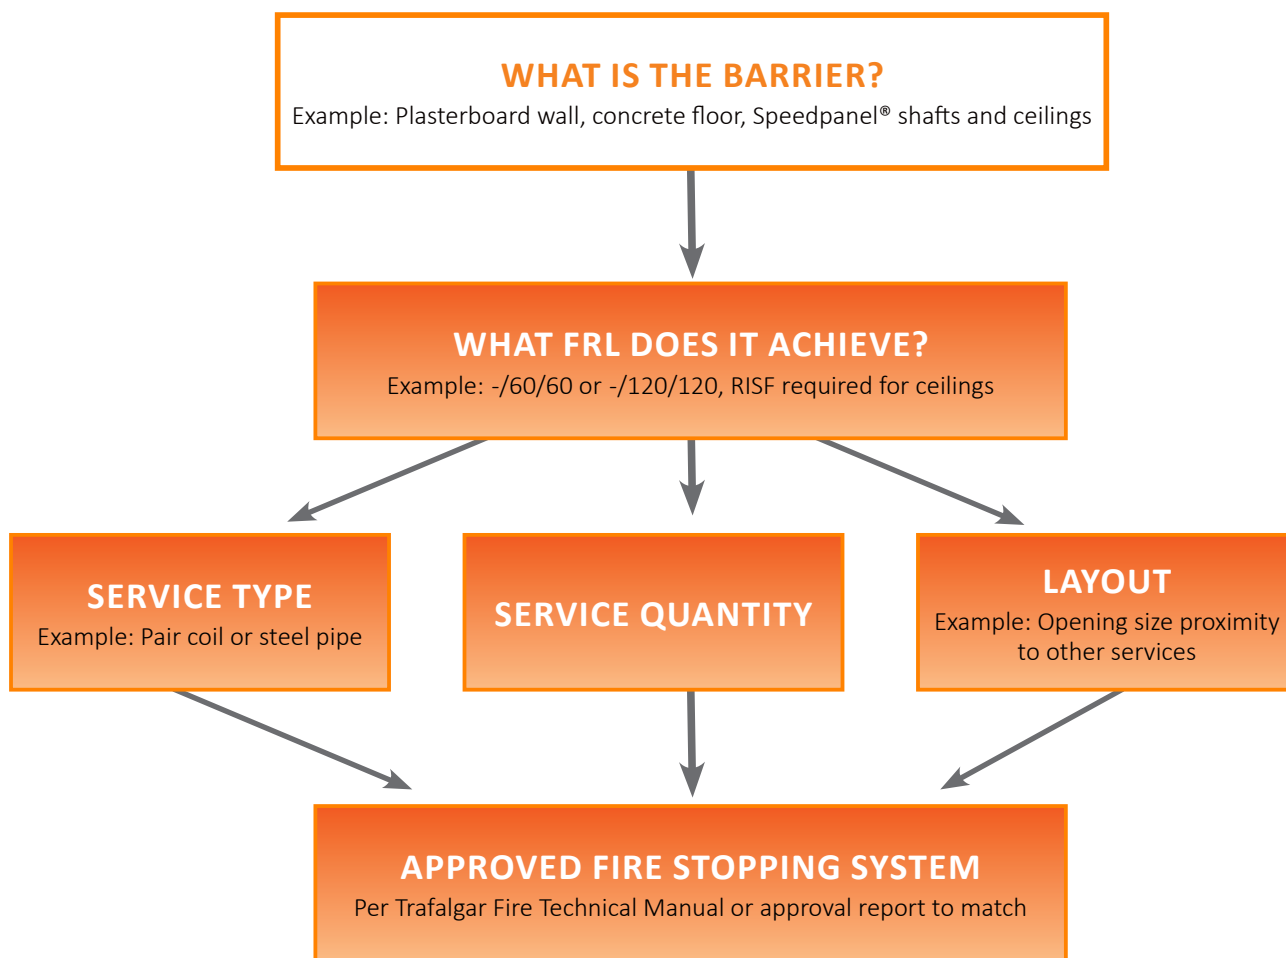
WHAT IS THE BARRIER?
Example: Plasterboard wall, concrete floor, Speedpanel® shafts and ceilings

WHAT FRL DOES IT ACHIEVE?
Example: -/60/60 or -/120/120, RISF required for ceilings

SERVICE TYPE
Example: Pair coil or steel pipe

SERVICE QUANTITY

LAYOUT
Example: Opening size proximity to other services

APPROVED FIRE STOPPING SYSTEM
Per Trafalgar Fire Technical Manual or approval report to match